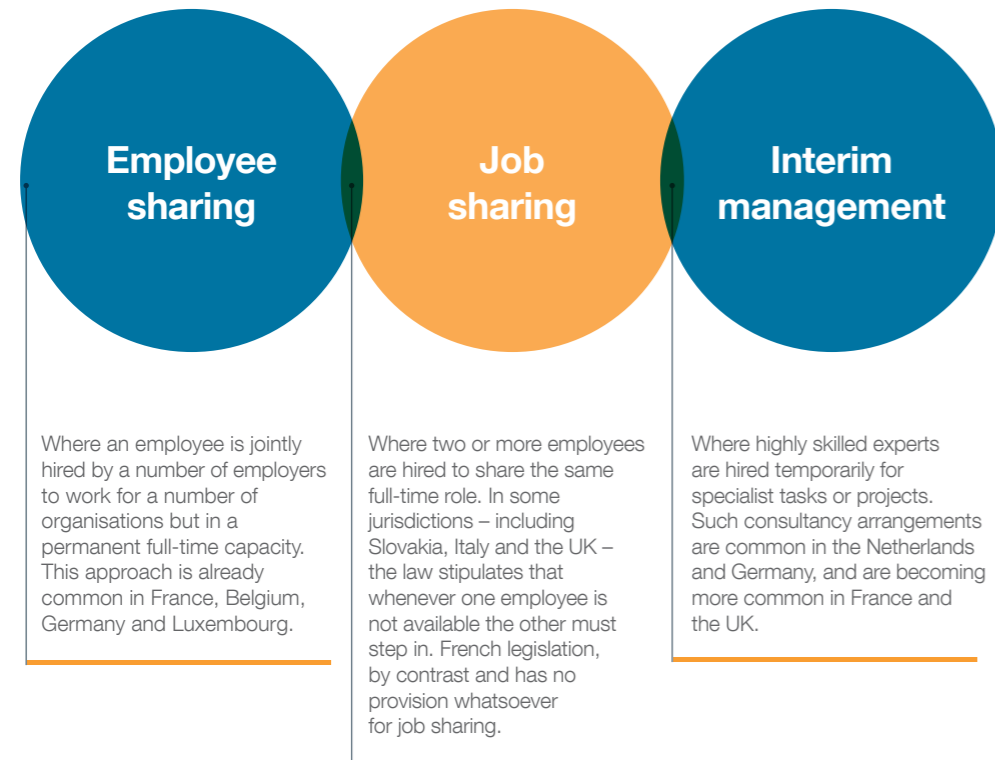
Employee sharing

Job sharing

Interim management

Where an employee is jointly hired by a number of employers to work for a number of organisations but in a permanent full-time capacity. This approach is already common in France, Belgium, Germany and Luxembourg.

Where two or more employees are hired to share the same full-time role. In some jurisdictions – including Slovakia, Italy and the UK – the law stipulates that whenever one employee is not available the other must step in. French legislation, by contrast and has no provision whatsoever for job sharing.

Where highly skilled experts are hired temporarily for specialist tasks or projects. Such consultancy arrangements are common in the Netherlands and Germany, and are becoming more common in France and the UK.